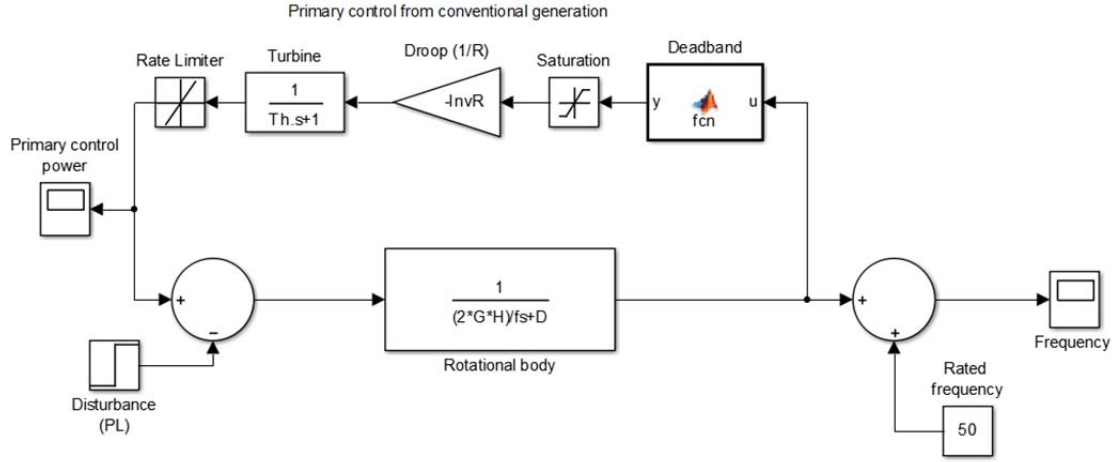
Primary control from conventional generation

Rate Limiter

Turbine

$\frac{1}{Th.s+1}$

Droop (1/R)

-InvR

Saturation

Deadband

y

fcn

u

Primary control power

+

−

$\frac{1}{(2*G*H)/fs+D}$

Rotational body

+

+

Frequency

Disturbance (PL)

Rated frequency

50